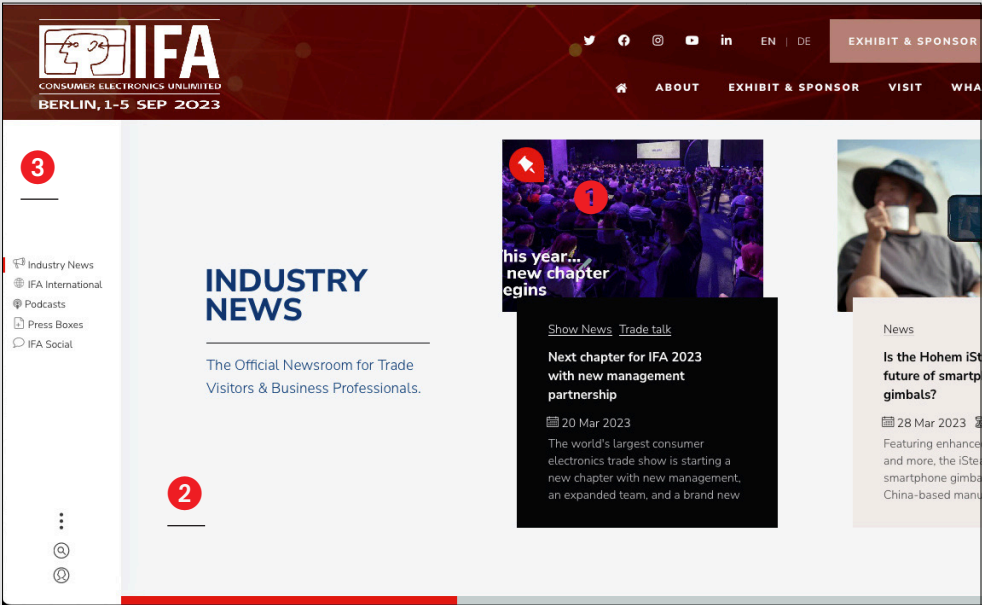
IFA
CONSUMER ELECTRONICS UNLIMITED
BERLIN, 1-5 SEP 2023

EN | DE
EXHIBIT & SPONSOR

ABOUT EXHIBIT & SPONSOR VISIT WHA

3

Industry News
IFA International
Podcasts
Press Boxes
IFA Social

INDUSTRY NEWS

The Official Newsroom for Trade Visitors & Business Professionals.

2

1

his year... new chapter egins

Show News Trade talk

Next chapter for IFA 2023 with new management partnership

20 Mar 2023

The world's largest consumer electronics trade show is starting a new chapter with new management, an expanded team, and a brand new

News

Is the Hohem iSt future of smartp gimbals?

28 Mar 2023

Featuring enhance and more, the iSte smartphone gimba China-based manu